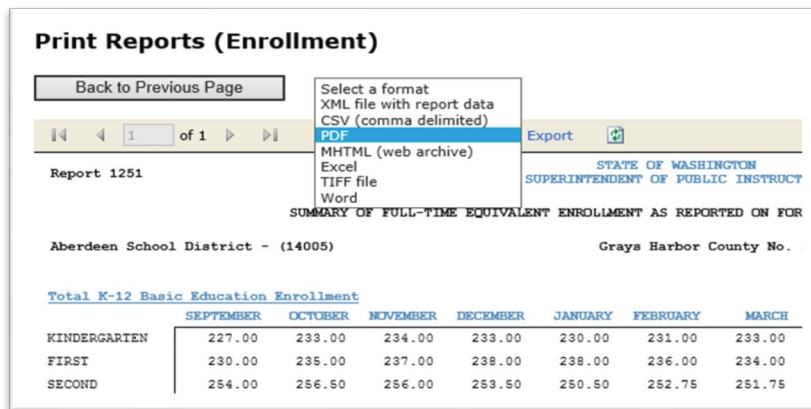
Print Reports (Enrollment)

Back to Previous Page

Select a format
XML file with report data
CSV (comma delimited)
PDF
MHTML (web archive)
Excel
TIFF file
Word

1 of 1

Export

Report 1251

STATE OF WASHINGTON
SUPERINTENDENT OF PUBLIC INSTRUCT

SUMMARY OF FULL-TIME EQUIVALENT ENROLLMENT AS REPORTED ON FOR

Aberdeen School District - (14005)

Grays Harbor County No.

Total K-12 Basic Education Enrollment

| | SEPTEMBER | OCTOBER | NOVEMBER | DECEMBER | JANUARY | FEBRUARY | MARCH |
|---|---|---|---|---|---|---|---|
| KINDERGARTEN | 227.00 | 233.00 | 234.00 | 233.00 | 230.00 | 231.00 | 233.00 |
| FIRST | 230.00 | 235.00 | 237.00 | 238.00 | 238.00 | 236.00 | 234.00 |
| SECOND | 254.00 | 256.50 | 256.00 | 253.50 | 250.50 | 252.75 | 251.75 |